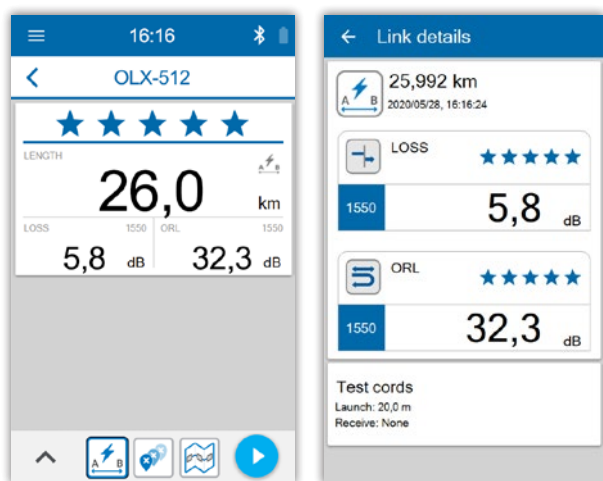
16:16

OLX-512

LENGTH

26,0 km

LOSS 1550
5,8 dB

ORL 1550
32,3 dB

A B

Link details

25,992 km
2020/05/28, 16:16:24

A B

LOSS

1550
5,8 dB

ORL

1550
32,3 dB

Test cords
Launch: 20,0 m
Receive: None